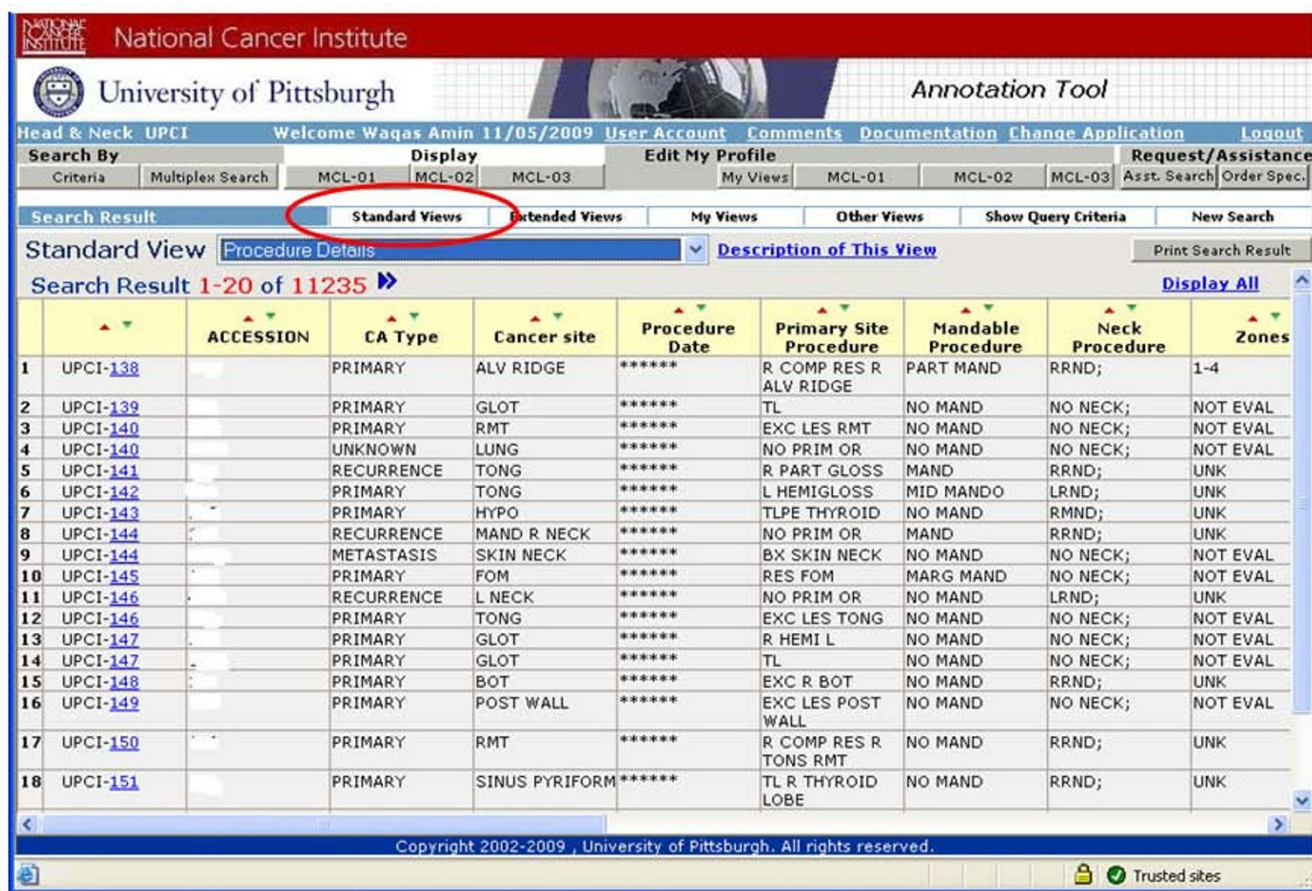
NATIONAL CANCER INSTITUTE National Cancer Institute

University of Pittsburgh

Annotation Tool

Head & Neck UPCI Welcome Waqas Amin 11/05/2009 User Account Comments Documentation Change Application Logout

Search By
Criteria | Multiplex Search

Display
MCL-01 | MCL-02 | MCL-03

Edit My Profile
My Views | MCL-01 | MCL-02 | MCL-03

Request/Assistance
Asst. Search | Order Spec.

Search Result | Standard Views | Extended Views | My Views | Other Views | Show Query Criteria | New Search

Standard View Procedure Details Description of This View Print Search Result

Search Result 1-20 of 11235 Display All

| | | ACCESSION | CA Type | Cancer site | Procedure Date | Primary Site Procedure | Mandable Procedure | Neck Procedure | Zones |
|---|---|---|---|---|---|---|---|---|---|
| 1 | UPCI-138 | | PRIMARY | ALV RIDGE | ****** | R COMP RES R ALV RIDGE | PART MAND | RRND; | 1-4 |
| 2 | UPCI-139 | | PRIMARY | GLOT | ****** | TL | NO MAND | NO NECK; | NOT EVAL |
| 3 | UPCI-140 | | PRIMARY | RMT | ****** | EXC LES RMT | NO MAND | NO NECK; | NOT EVAL |
| 4 | UPCI-140 | | UNKNOWN | LUNG | ****** | NO PRIM OR | NO MAND | NO NECK; | NOT EVAL |
| 5 | UPCI-141 | | RECURRENCE | TONG | ****** | R PART GLOSS | MAND | RRND; | UNK |
| 6 | UPCI-142 | | PRIMARY | TONG | ****** | L HEMIGLOSS | MID MANDO | LRND; | UNK |
| 7 | UPCI-143 | | PRIMARY | HYPO | ****** | TLPE THYROID | NO MAND | RMND; | UNK |
| 8 | UPCI-144 | | RECURRENCE | MAND R NECK | ****** | NO PRIM OR | MAND | RRND; | UNK |
| 9 | UPCI-144 | | METASTASIS | SKIN NECK | ****** | BX SKIN NECK | NO MAND | NO NECK; | NOT EVAL |
| 10 | UPCI-145 | | PRIMARY | FOM | ****** | RES FOM | MARG MAND | NO NECK; | NOT EVAL |
| 11 | UPCI-146 | | RECURRENCE | L NECK | ****** | NO PRIM OR | NO MAND | LRND; | UNK |
| 12 | UPCI-146 | | PRIMARY | TONG | ****** | EXC LES TONG | NO MAND | NO NECK; | NOT EVAL |
| 13 | UPCI-147 | | PRIMARY | GLOT | ****** | R HEMI L | NO MAND | NO NECK; | NOT EVAL |
| 14 | UPCI-147 | | PRIMARY | GLOT | ****** | TL | NO MAND | NO NECK; | NOT EVAL |
| 15 | UPCI-148 | | PRIMARY | BOT | ****** | EXC R BOT | NO MAND | RRND; | UNK |
| 16 | UPCI-149 | | PRIMARY | POST WALL | ****** | EXC LES POST WALL | NO MAND | NO NECK; | NOT EVAL |
| 17 | UPCI-150 | | PRIMARY | RMT | ****** | R COMP RES R TONS RMT | NO MAND | RRND; | UNK |
| 18 | UPCI-151 | | PRIMARY | SINUS PYRIFORM | ****** | TL R THYROID LOBE | NO MAND | RRND; | UNK |

Copyright 2002-2009 , University of Pittsburgh. All rights reserved.

Trusted sites